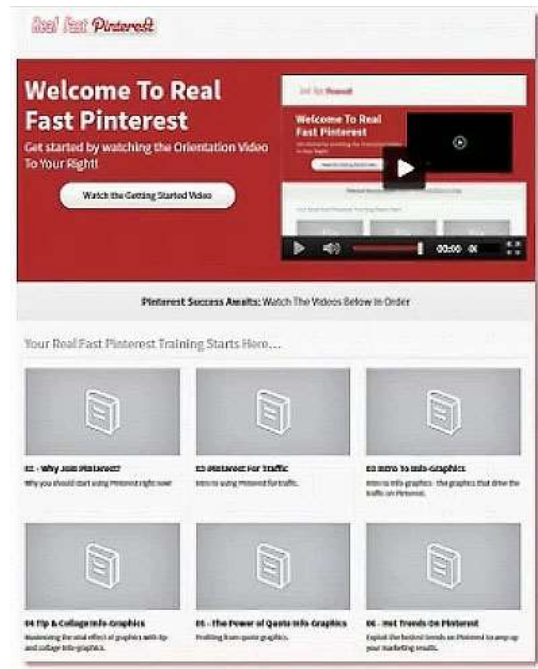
Real Fast Pinterest

Welcome To Real Fast Pinterest

Get started by watching the Orientation Video To Your Right!

Watch the Getting Started Video

Real Fast Pinterest

Welcome To Real Fast Pinterest

00:00

Pinterest Success Awaits: Watch The Videos Below In Order

Your Real Fast Pinterest Training Starts Here...

02 - Why Join Pinterest?
Why you should start using Pinterest right now!

03 Pinterest For Traffic
Intro to using Pinterest for traffic.

03 Intro To Info-Graphics
Intro to info-graphics - the graphics that drive the traffic on Pinterest.

04 Tip & Collage Info-Graphics
Maximizing the viral effect of graphics with tip and collage info-graphics.

05 - The Power of Quote Info-Graphics
Profiting from quote graphics.

06 - Hot Trends On Pinterest
Exploit the hottest trends on Pinterest to amp up your marketing results.